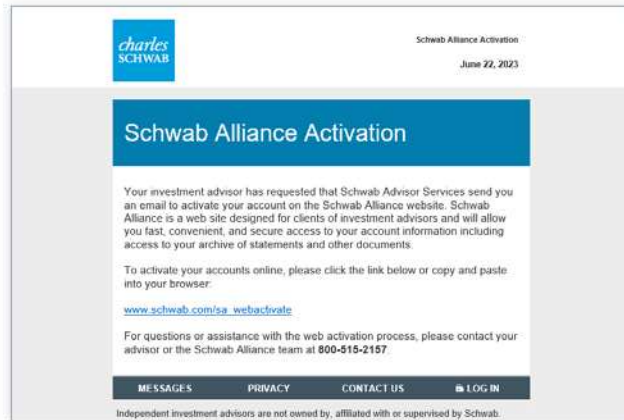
charles SCHWAB

Schwab Alliance Activation

June 22, 2023

Schwab Alliance Activation

Your investment advisor has requested that Schwab Advisor Services send you an email to activate your account on the Schwab Alliance website. Schwab Alliance is a web site designed for clients of investment advisors and will allow you fast, convenient, and secure access to your account information including access to your archive of statements and other documents.

To activate your accounts online, please click the link below or copy and paste into your browser:

www.schwab.com/sa_webactivate

For questions or assistance with the web activation process, please contact your advisor or the Schwab Alliance team at 800-515-2157.

MESSAGES PRIVACY CONTACT US LOG IN

Independent investment advisors are not owned by, affiliated with or supervised by Schwab.